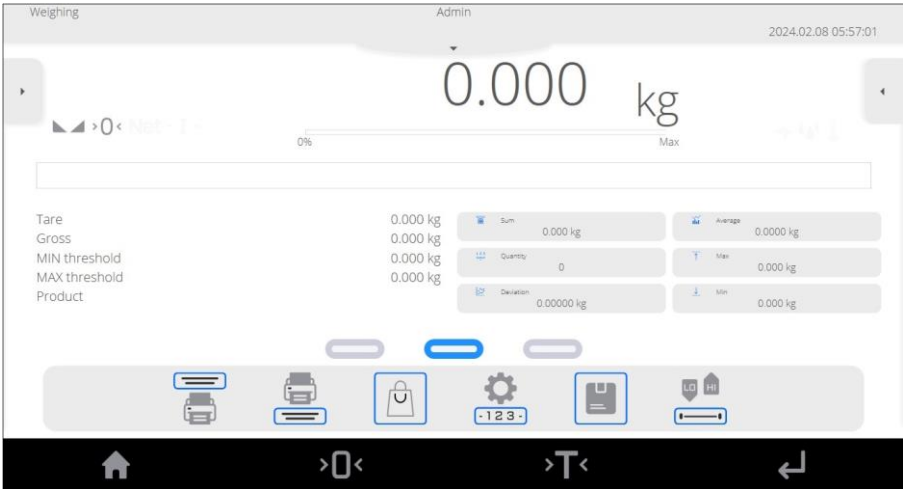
Weighing

Admin

2024.02.08 05:57:01

0.000 kg

>0<

0%

Max

| | |
|---|---|
| Tare | 0.000 kg |
| Gross | 0.000 kg |
| MIN threshold | 0.000 kg |
| MAX threshold | 0.000 kg |
| Product | |

Sum
0.000 kg

Average
0.0000 kg

Quantity
0

Max
0.000 kg

Deviation
0.00000 kg

Min
0.000 kg

-123-

LO HI

>0<

>T<